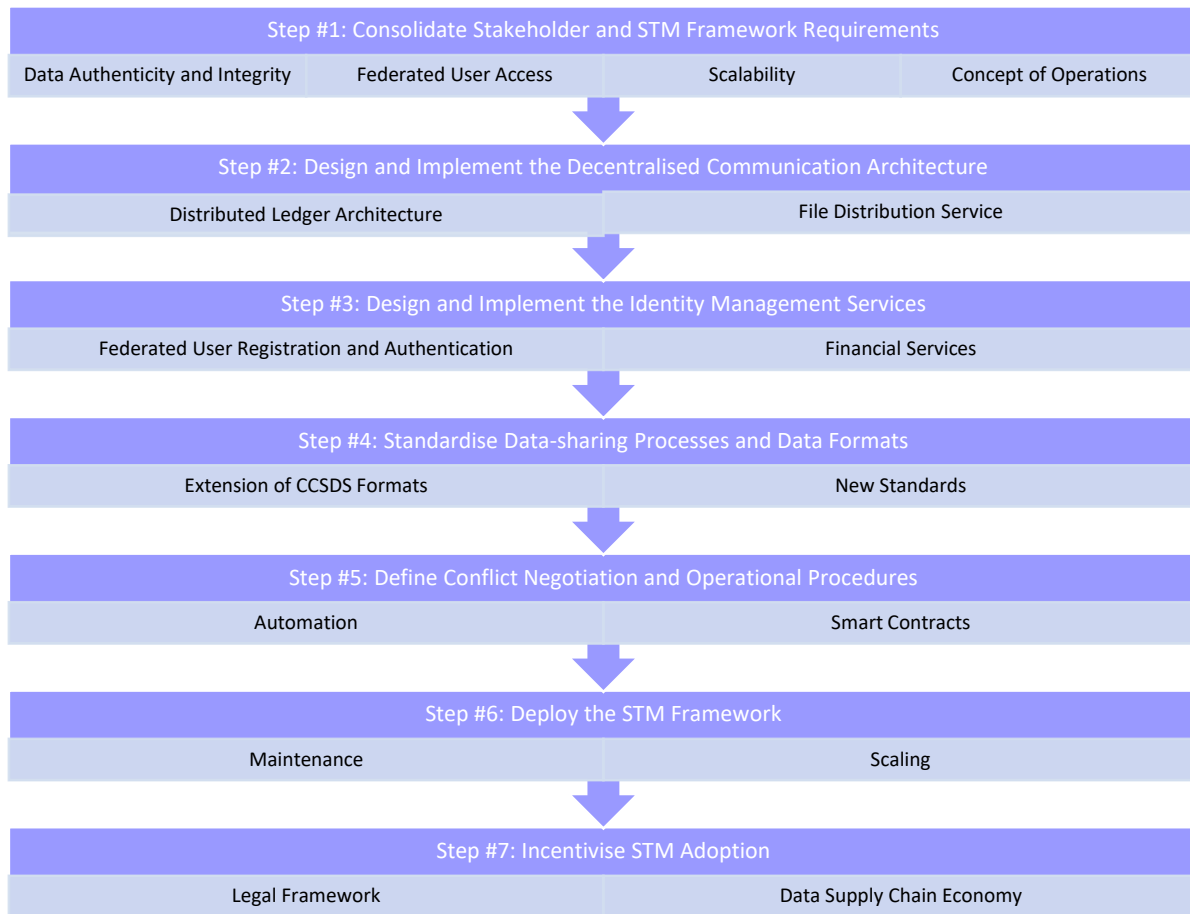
Step #1: Consolidate Stakeholder and STM Framework Requirements

Data Authenticity and Integrity | Federated User Access | Scalability | Concept of Operations

Step #2: Design and Implement the Decentralised Communication Architecture

Distributed Ledger Architecture | File Distribution Service

Step #3: Design and Implement the Identity Management Services

Federated User Registration and Authentication | Financial Services

Step #4: Standardise Data-sharing Processes and Data Formats

Extension of CCSDS Formats | New Standards

Step #5: Define Conflict Negotiation and Operational Procedures

Automation | Smart Contracts

Step #6: Deploy the STM Framework

Maintenance | Scaling

Step #7: Incentivise STM Adoption

Legal Framework | Data Supply Chain Economy